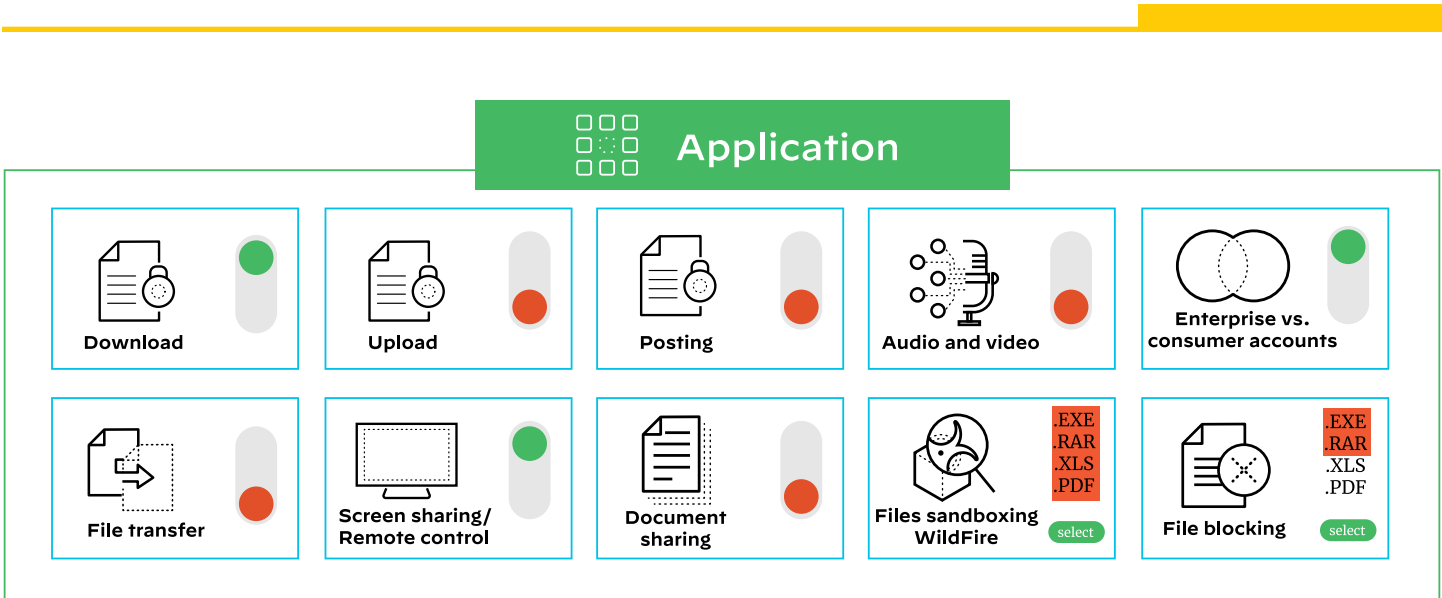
Application

Download

Upload

Posting

Audio and video

Enterprise vs. consumer accounts

File transfer

Screen sharing/ Remote control

Document sharing

.EXE
.RAR
.XLS
.PDF

Files sandboxing WildFire

select

.EXE
.RAR
.XLS
.PDF

File blocking

select